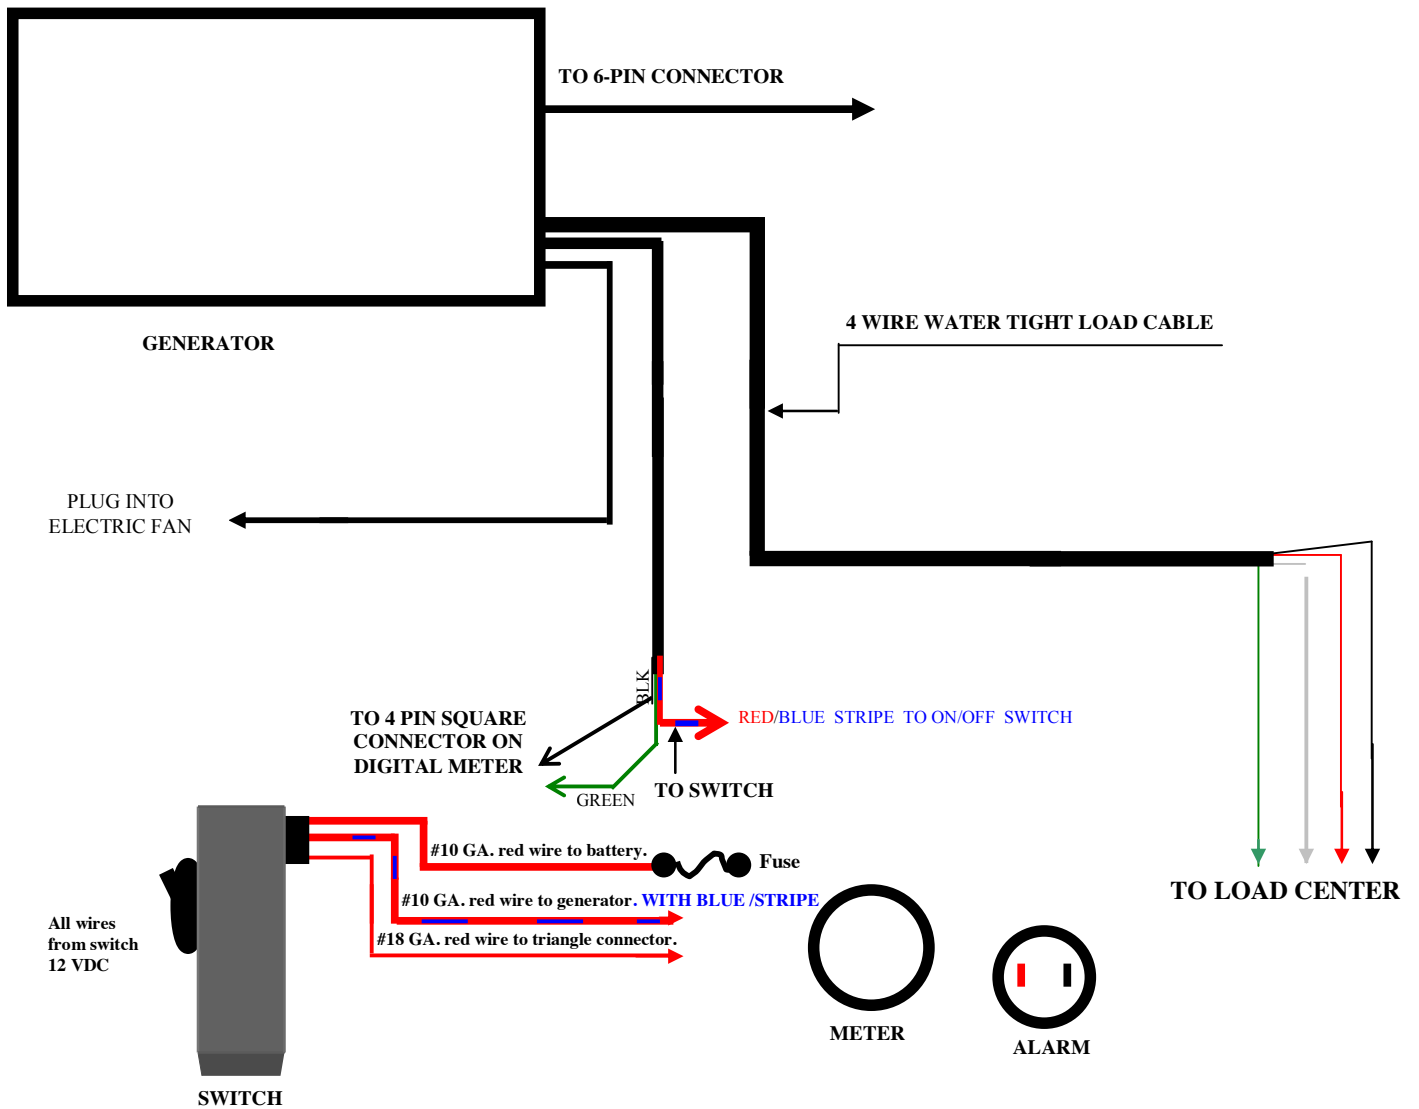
TO 6-PIN CONNECTOR

GENERATOR

4 WIRE WATER TIGHT LOAD CABLE

PLUG INTO
ELECTRIC FAN

BLK

TO 4 PIN SQUARE
CONNECTOR ON
DIGITAL METER

RED/BLUE STRIPE TO ON/OFF SWITCH

GREEN

TO SWITCH

TO LOAD CENTER

#10 GA. red wire to battery.

Fuse

#10 GA. red wire to generator. WITH BLUE /STRIPE

#18 GA. red wire to triangle connector.

All wires
from switch
12 VDC

METER

ALARM

SWITCH